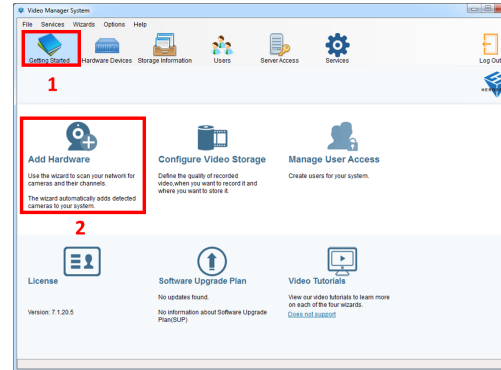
Video Manager System

File Services Wizards Options Help

Getting Started Hardware Devices Storage Information Users Server Access Services Log Out

1

Add Hardware

Use the wizard to scan your network for cameras and their channels.

The wizard automatically adds detected cameras to your system.

2

Configure Video Storage

Define the quality of recorded video,when you want to record it and where you want to store it.

Manage User Access

Create users for your system.

License

Version: 7.1.20.5

Software Upgrade Plan

No updates found.

No information about Software Upgrade Plan(SUP)

Video Tutorials

View our video tutorials to learn more on each of the four wizards.

Does not support